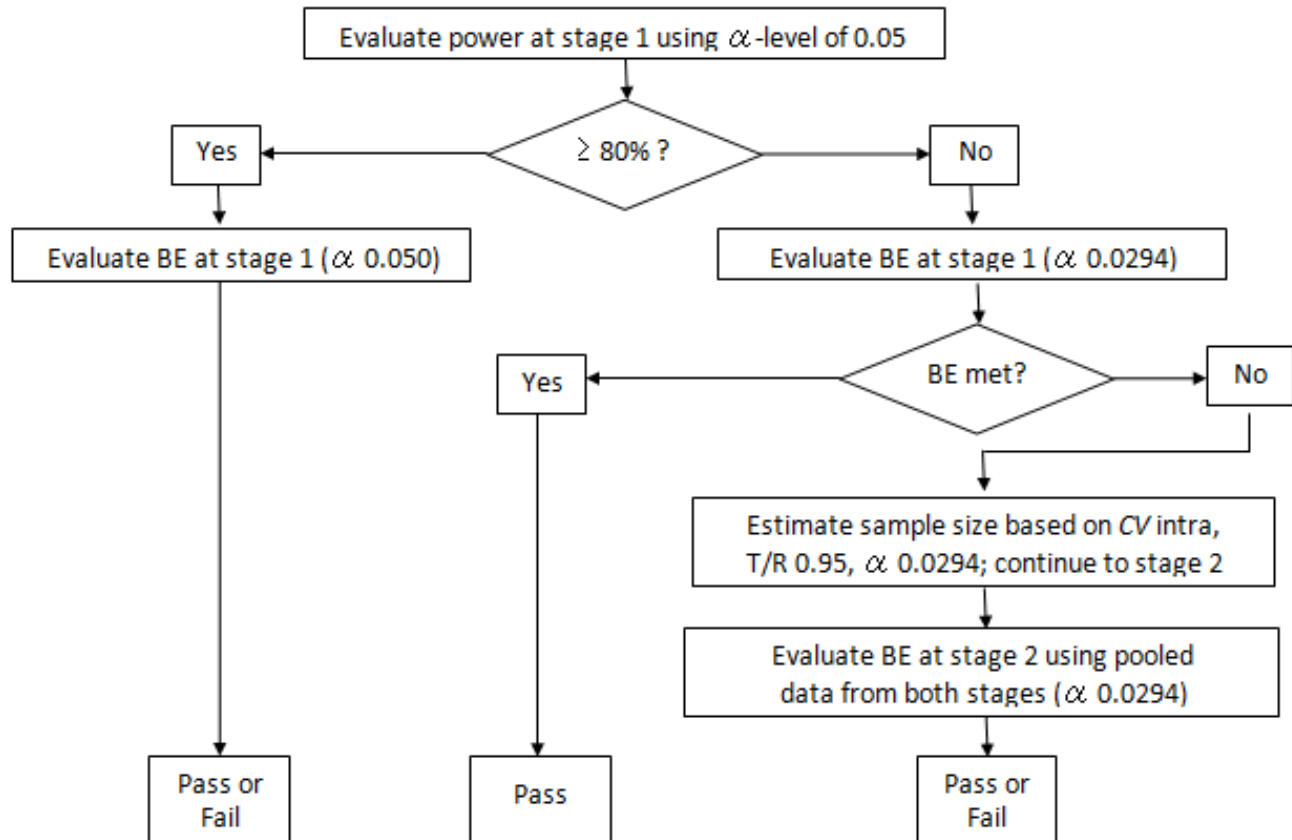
Evaluate power at stage 1 using $\alpha$-level of 0.05

$\geq$ 80% ?

Yes

No

Evaluate BE at stage 1 ($\alpha$ 0.050)

Evaluate BE at stage 1 ($\alpha$ 0.0294)

BE met?

Yes

No

Estimate sample size based on *CV* intra, T/R 0.95, $\alpha$ 0.0294; continue to stage 2

Evaluate BE at stage 2 using pooled data from both stages ($\alpha$ 0.0294)

Pass or Fail

Pass

Pass or Fail